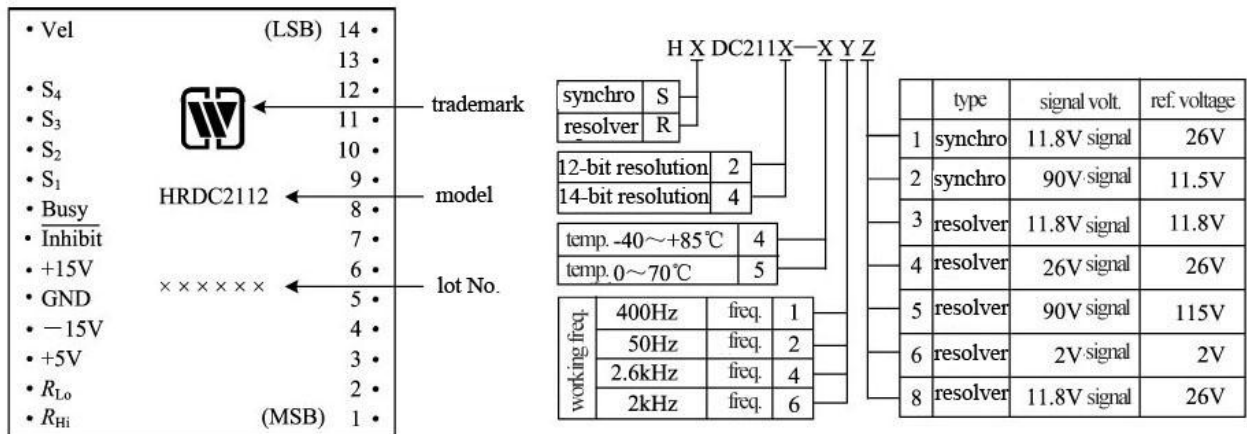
• Vel (LSB) 14 •
13 •
• $S_4$ 12 •
• $S_3$ 11 •
• $S_2$ 10 •
• $S_1$ 9 •
• Busy 8 •
• $\overline{\text{Inhibit}}$ 7 •
• +15V 6 •
• GND 5 •
• −15V 4 •
• +5V 3 •
• $R_{Lo}$ 2 •
• $R_{Hi}$ (MSB) 1 •

trademark
HRDC2112 model
×××××× lot No.

H X DC211X—X Y Z

| synchro | S |
|---|---|
| resolver | R |

| 12-bit resolution | 2 |
|---|---|
| 14-bit resolution | 4 |

| temp. -40～+85℃ | 4 |
|---|---|
| temp. 0～70℃ | 5 |

| working freq. | | | |
|---|---|---|---|
| | 400Hz | freq. | 1 |
| | 50Hz | freq. | 2 |
| | 2.6kHz | freq. | 4 |
| | 2kHz | freq. | 6 |

| | type | signal volt. | ref. voltage |
|---|---|---|---|
| 1 | synchro | 11.8V signal | 26V |
| 2 | synchro | 90V signal | 11.5V |
| 3 | resolver | 11.8V signal | 11.8V |
| 4 | resolver | 26V signal | 26V |
| 5 | resolver | 90V signal | 115V |
| 6 | resolver | 2V signal | 2V |
| 8 | resolver | 11.8V signal | 26V |